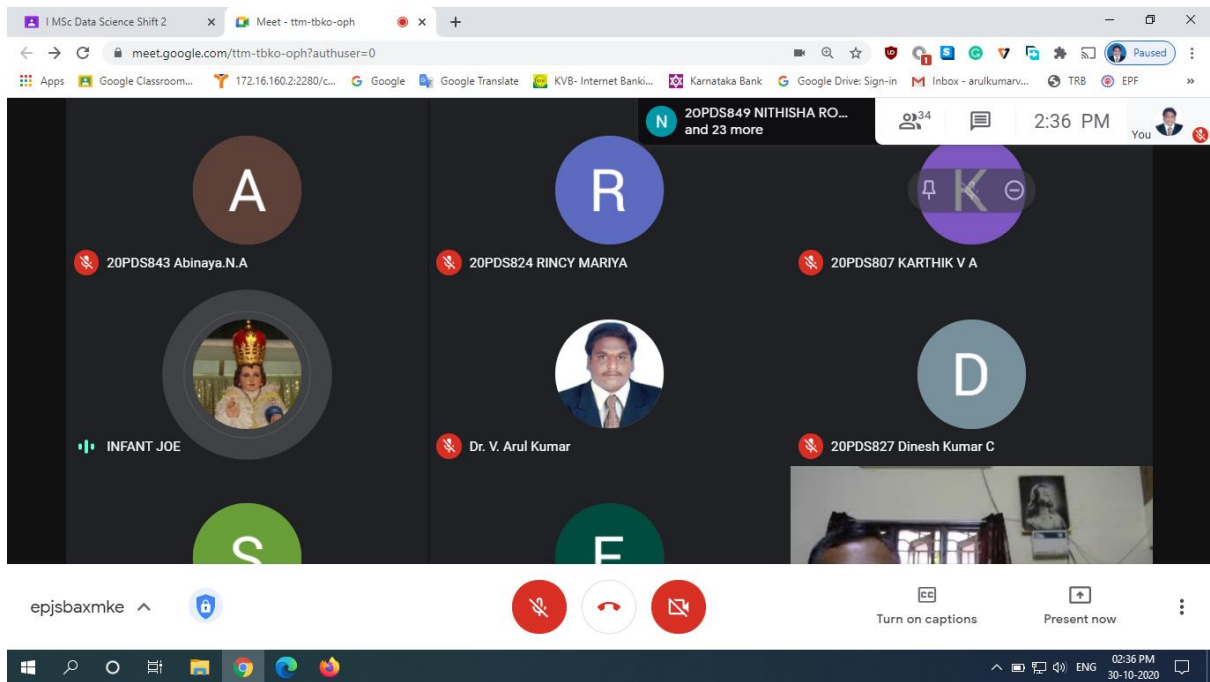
I MSc Data Science Shift 2
Meet - ttm-tbko-oph
meet.google.com/ttm-tbko-oph?authuser=0
Paused
Apps Google Classroom... 172.16.160.2:2280/c... Google Google Translate KVB- Internet Banki... Karnataka Bank Google Drive: Sign-in Inbox - arulkumarv... TRB EPF

N 20PDS849 NITHISHA RO... and 23 more
34
2:36 PM
You

A
20PDS843 Abinaya.N.A
R
20PDS824 RINCY MARIYA
K
20PDS807 KARTHIK V A
INFANT JOE
Dr. V. Arul Kumar
D
20PDS827 Dinesh Kumar C
S
E

epjsbaxmke
Turn on captions
Present now

ENG 02:36 PM 30-10-2020